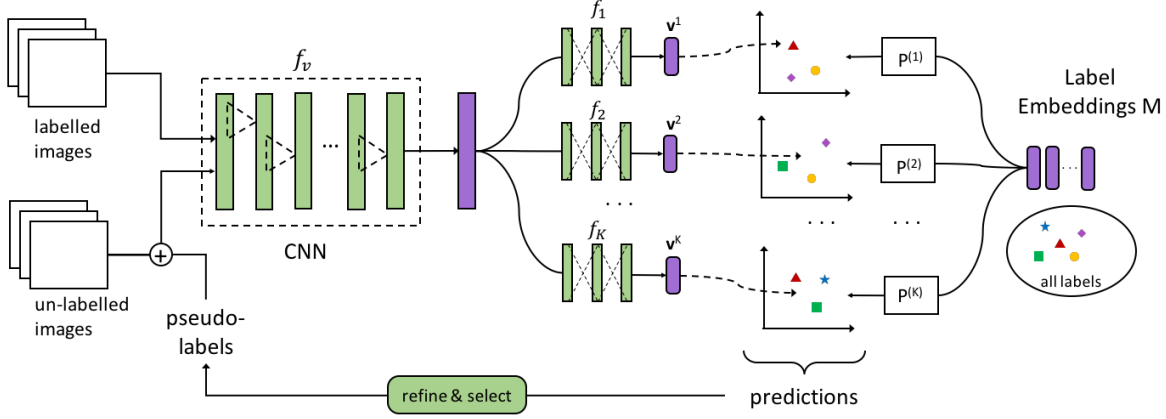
labelled images

un-labelled images

$f_v$

...

CNN

+

pseudo-labels

$f_1$

$\mathbf{v}^1$

$f_2$

$\mathbf{v}^2$

. . .

$f_K$

$\mathbf{v}^K$

. . .

. . .

P$^{(1)}$

P$^{(2)}$

P$^{(K)}$

Label Embeddings M

...

all labels

refine & select

predictions